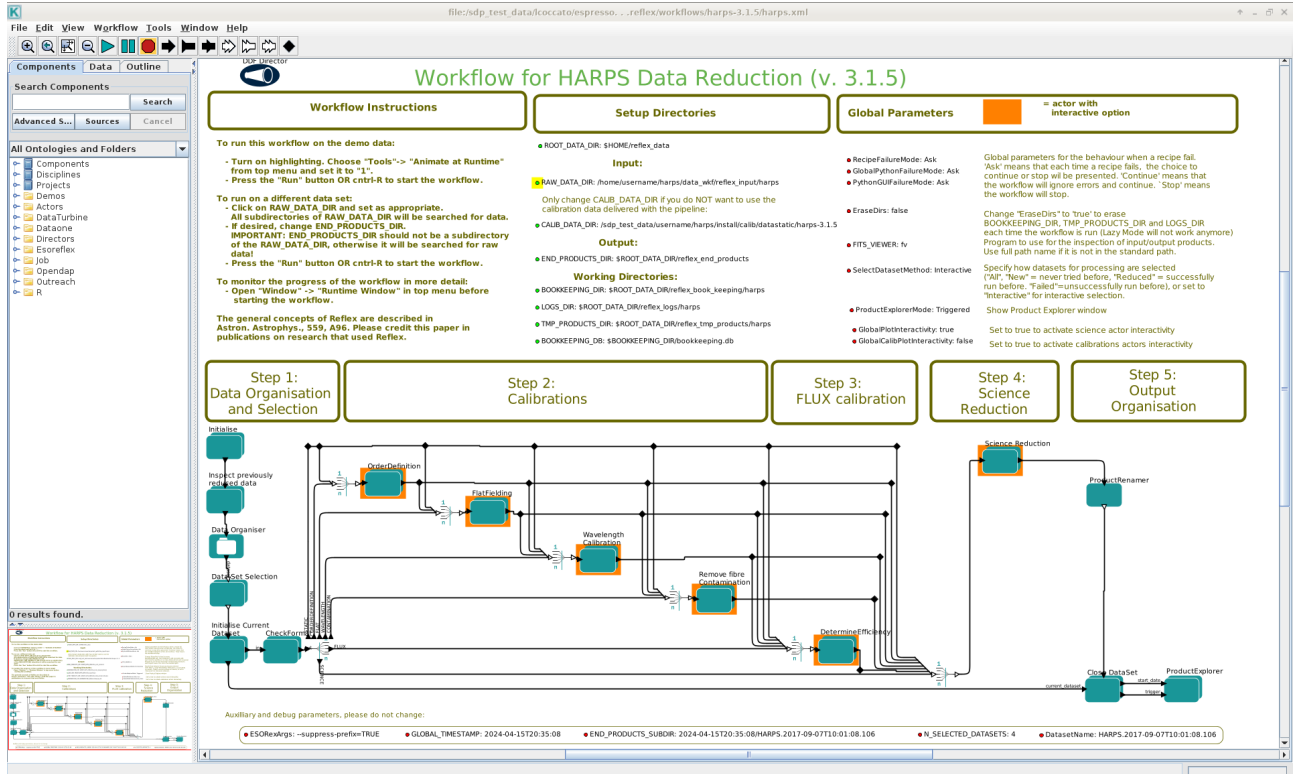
file:/sdp_test_data/lcoccato/espresso. . .reflex/workflows/harps-3.1.5/harps.xml

File Edit View Workflow Tools Window Help

Components Data Outline
Search Components
Search
Advanced S... Sources Cancel
All Ontologies and Folders
Components
Disciplines
Projects
Demos
Actors
DataTurbine
Dataone
Directors
Esoreflex
Job
Opendap
Outreach
R
0 results found.

DDF Director
Workflow for HARPS Data Reduction (v. 3.1.5)

Workflow Instructions
Setup Directories
Global Parameters
= actor with interactive option

To run this workflow on the demo data:
- Turn on highlighting. Choose "Tools"-> "Animate at Runtime" from top menu and set it to "1".
- Press the "Run" button OR cntrl-R to start the workflow.

To run on a different data set:
- Click on RAW_DATA_DIR and set as appropriate. All subdirectories of RAW_DATA_DIR will be searched for data.
- If desired, change END_PRODUCTS_DIR. IMPORTANT: END_PRODUCTS_DIR should not be a subdirectory of the RAW_DATA_DIR, otherwise it will be searched for raw data!
- Press the "Run" button OR cntrl-R to start the workflow.

To monitor the progress of the workflow in more detail:
- Open "Window" -> "Runtime Window" in top menu before starting the workflow.

The general concepts of Reflex are described in Astron. Astrophys., 559, A96. Please credit this paper in publications on research that used Reflex.

ROOT_DATA_DIR: $HOME/reflex_data
Input:
RAW_DATA_DIR: /home/username/harps/data_wkf/reflex_input/harps
Only change CALIB_DATA_DIR if you do NOT want to use the calibration data delivered with the pipeline:
CALIB_DATA_DIR: /sdp_test_data/username/harps/install/calib/datastatic/harps-3.1.5
Output:
END_PRODUCTS_DIR: $ROOT_DATA_DIR/reflex_end_products
Working Directories:
BOOKKEEPING_DIR: $ROOT_DATA_DIR/reflex_book_keeping/harps
LOGS_DIR: $ROOT_DATA_DIR/reflex_logs/harps
TMP_PRODUCTS_DIR: $ROOT_DATA_DIR/reflex_tmp_products/harps
BOOKKEEPING_DB: $BOOKKEEPING_DIR/bookkeeping.db

RecipeFailureMode: Ask
GlobalPythonFailureMode: Ask
PythonGUIFailureMode: Ask
Global parameters for the behaviour when a recipe fail. 'Ask' means that each time a recipe fails, the choice to continue or stop wil be presented. 'Continue' means that the workflow will ignore errors and continue. `Stop' means the workflow will stop.
EraseDirs: false
Change "EraseDirs" to 'true' to erase BOOKKEEPING_DIR, TMP_PRODUCTS_DIR and LOGS_DIR each time the workflow is run (Lazy Mode will not work anymore)
FITS_VIEWER: fv
Program to use for the inspection of input/output products. Use full path name if it is not in the standard path.
SelectDatasetMethod: Interactive
Specify how datasets for processing are selected ("All", "New" = never tried before, "Reduced" = successfully run before. "Failed"=unsuccessfully run before), or set to "Interactive" for interactive selection.
ProductExplorerMode: Triggered
Show Product Explorer window
GlobalPlotInteractivity: true
Set to true to activate science actor interactivity
GlobalCalibPlotInteractivity: false
Set to true to activate calibrations actors interactivity

Step 1: Data Organisation and Selection
Step 2: Calibrations
Step 3: FLUX calibration
Step 4: Science Reduction
Step 5: Output Organisation

Initialise
Inspect previously reduced data
Data Organiser
DataSet Selection
Initialise Current Dataset
CheckForm
OrderDefinition
FlatFielding
Wavelength Calibration
Remove fibre Contamination
DetermineEfficiency
Science Reduction
ProductRenamer
Close DataSet
ProductExplorer
FLUX
current_dataset
start_data
trigger

Auxilliary and debug parameters, please do not change:
ESORexArgs: --suppress-prefix=TRUE
GLOBAL_TIMESTAMP: 2024-04-15T20:35:08
END_PRODUCTS_SUBDIR: 2024-04-15T20:35:08/HARPS.2017-09-07T10:01:08.106
N_SELECTED_DATASETS: 4
DatasetName: HARPS.2017-09-07T10:01:08.106